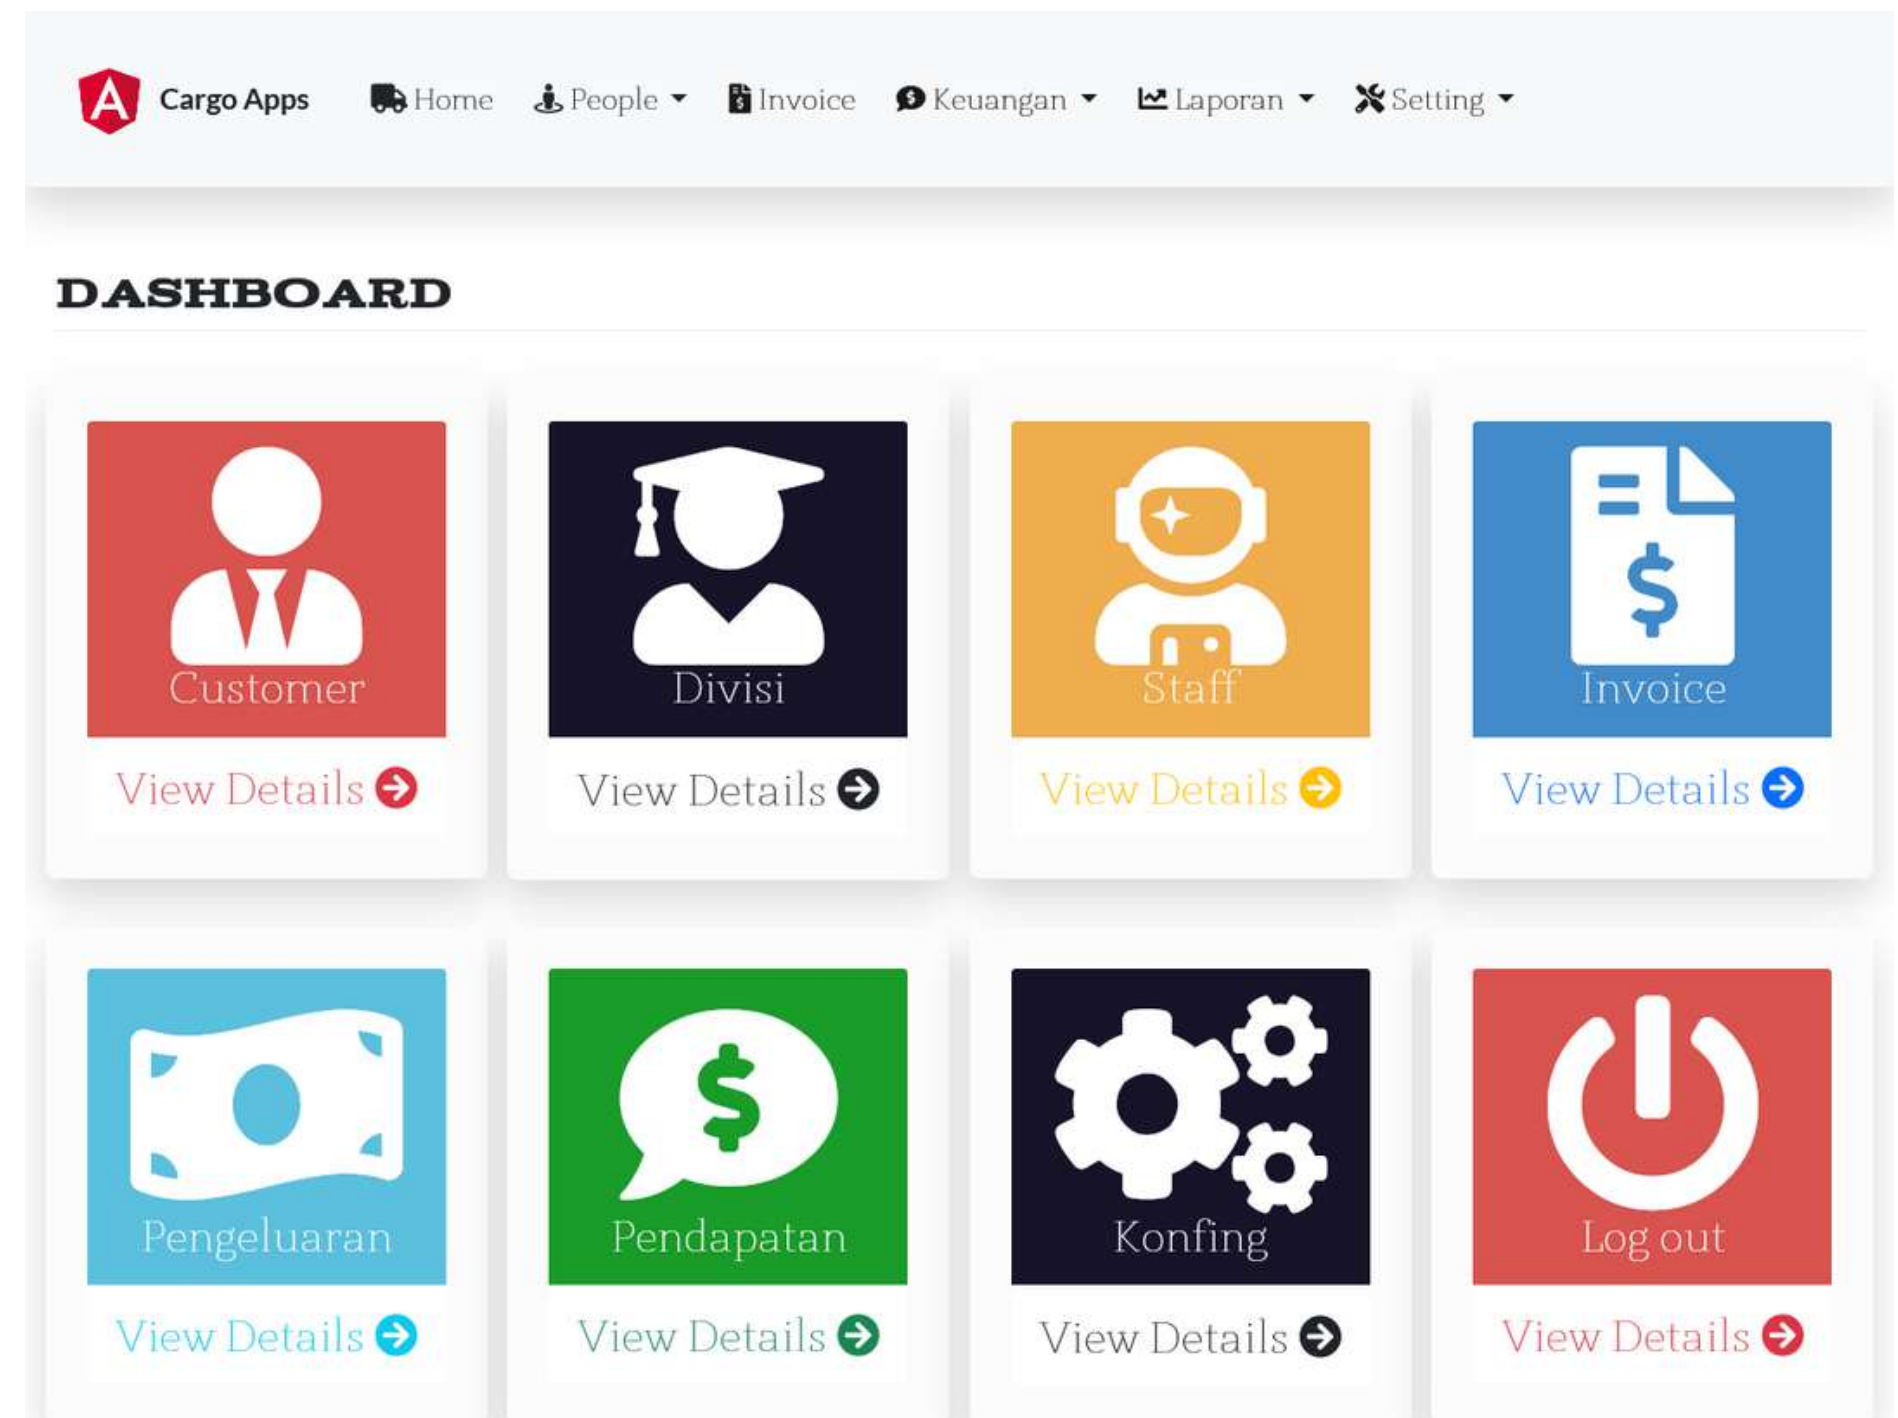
Cargo Apps Home People Invoice Keuangan Laporan Setting

DASHBOARD

Customer
View Details

Divisi
View Details

Staff
View Details

Invoice
View Details

Pengeluaran
View Details

Pendapatan
View Details

Konfing
View Details

Log out
View Details